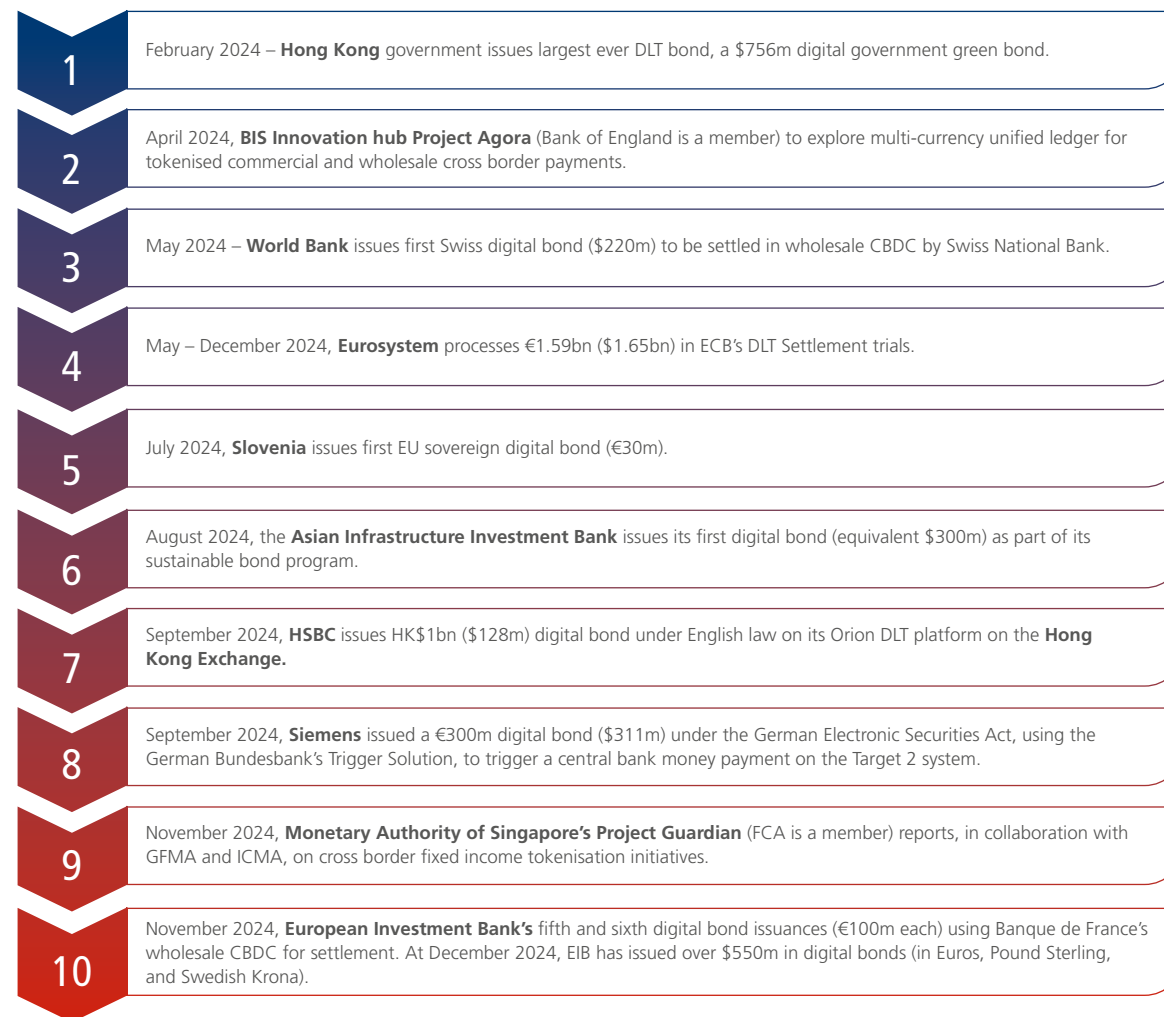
1

February 2024 – **Hong Kong** government issues largest ever DLT bond, a \$756m digital government green bond.

2

April 2024, **BIS Innovation hub Project Agora** (Bank of England is a member) to explore multi-currency unified ledger for tokenised commercial and wholesale cross border payments.

3

May 2024 – **World Bank** issues first Swiss digital bond (\$220m) to be settled in wholesale CBDC by Swiss National Bank.

4

May – December 2024, **Eurosystem** processes €1.59bn (\$1.65bn) in ECB's DLT Settlement trials.

5

July 2024, **Slovenia** issues first EU sovereign digital bond (€30m).

6

August 2024, the **Asian Infrastructure Investment Bank** issues its first digital bond (equivalent \$300m) as part of its sustainable bond program.

7

September 2024, **HSBC** issues HK\$1bn (\$128m) digital bond under English law on its Orion DLT platform on the **Hong Kong Exchange.**

8

September 2024, **Siemens** issued a €300m digital bond (\$311m) under the German Electronic Securities Act, using the German Bundesbank's Trigger Solution, to trigger a central bank money payment on the Target 2 system.

9

November 2024, **Monetary Authority of Singapore's Project Guardian** (FCA is a member) reports, in collaboration with GFMA and ICMA, on cross border fixed income tokenisation initiatives.

10

November 2024, **European Investment Bank's** fifth and sixth digital bond issuances (€100m each) using Banque de France's wholesale CBDC for settlement. At December 2024, EIB has issued over \$550m in digital bonds (in Euros, Pound Sterling, and Swedish Krona).